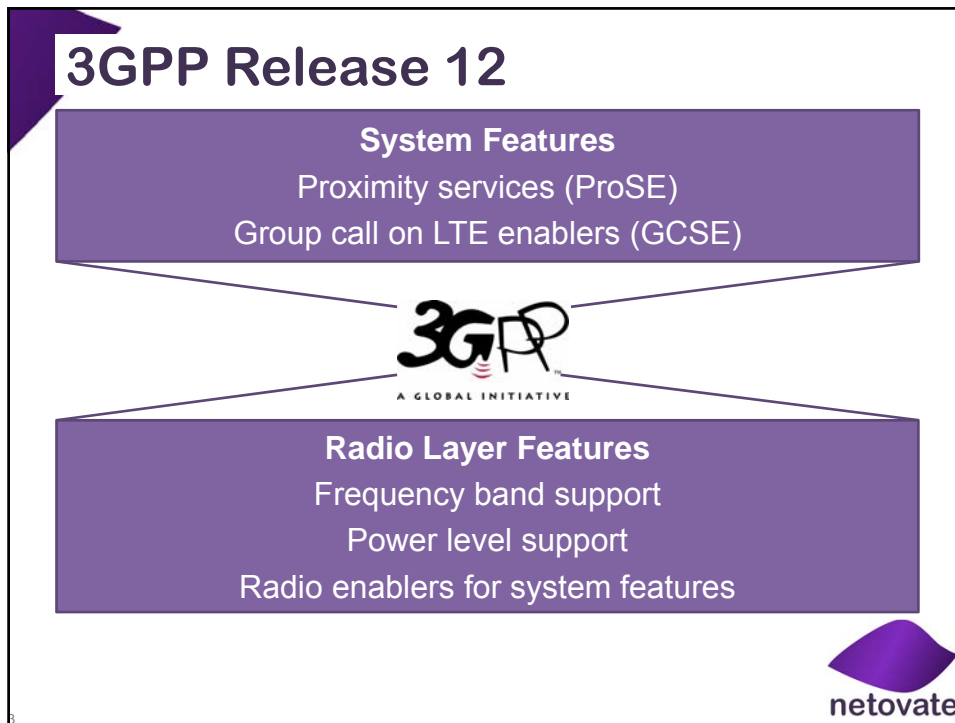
3GPP Release 12

System Features
Proximity services (ProSE)
Group call on LTE enablers (GCSE)

3GPP
A GLOBAL INITIATIVE

Radio Layer Features
Frequency band support
Power level support
Radio enablers for system features

netovate

3